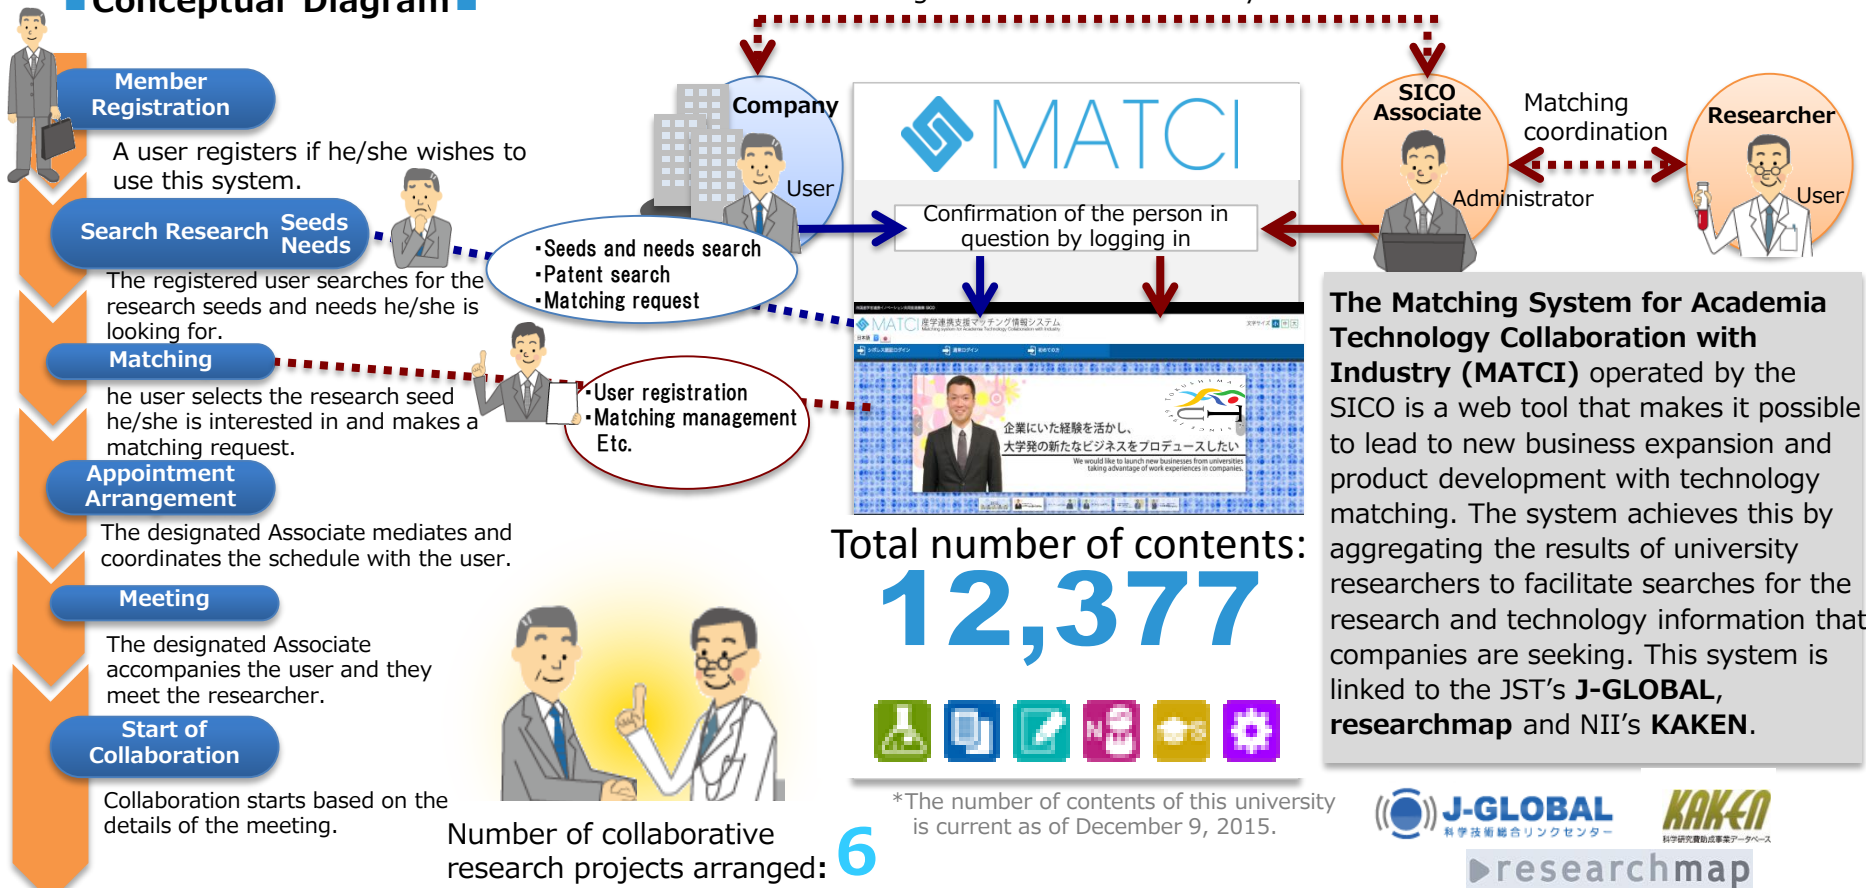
■Conceptual Diagram■

Member Registration

A user registers if he/she wishes to use this system.

Search Research Seeds Needs

The registered user searches for the research seeds and needs he/she is looking for.

Matching

he user selects the research seed he/she is interested in and makes a matching request.

Appointment Arrangement

The designated Associate mediates and coordinates the schedule with the user.

Meeting

The designated Associate accompanies the user and they meet the researcher.

Start of Collaboration

Collaboration starts based on the details of the meeting.

Company

User

・Seeds and needs search
・Patent search
・Matching request

・User registration
・Matching management
Etc.

MATCI

Confirmation of the person in question by logging in

MATCI 産学連携支援マッチング情報システム

企業にいた経験を活かし、大学発の新たなビジネスをプロデュースしたい

We would like to launch new businesses from universities taking advantage of work experiences in companies.

Total number of contents:
12,377

*The number of contents of this university is current as of December 9, 2015.

Number of collaborative research projects arranged: 6

SICO Associate

Administrator

Matching coordination

Researcher

User

The Matching System for Academia Technology Collaboration with Industry (MATCI) operated by the SICO is a web tool that makes it possible to lead to new business expansion and product development with technology matching. The system achieves this by aggregating the results of university researchers to facilitate searches for the research and technology information that companies are seeking. This system is linked to the JST's J-GLOBAL, researchmap and NII's KAKEN.

J-GLOBAL
科学技術総合リンクセンター

KAKEN
科学研究費助成事業データベース

researchmap